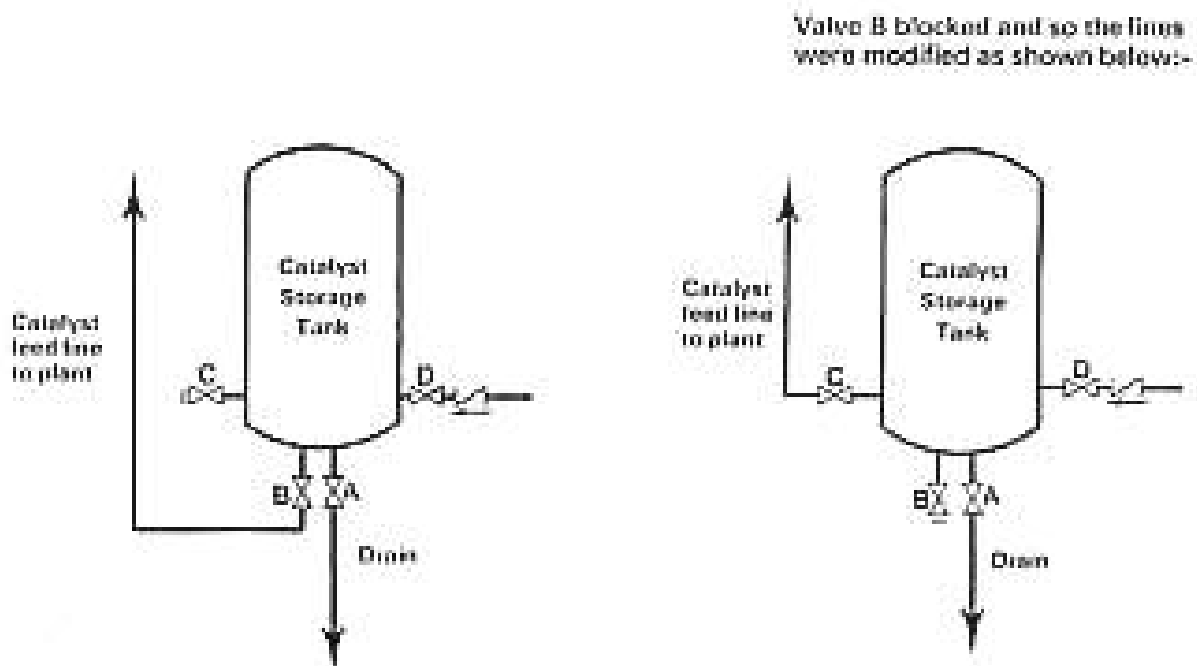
Valve B blocked and so the lines were modified as shown below:-

Catalyst Storage Tank

Catalyst feed line to plant

C

D

B

A

Drain

Catalyst feed line to plant

Catalyst Storage Tank

C

D

B

A

Drain